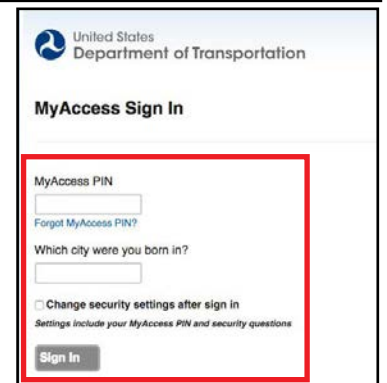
United States
Department of Transportation

MyAccess Sign In

MyAccess PIN

Forgot MyAccess PIN?

Which city were you born in?

Change security settings after sign in

Settings include your MyAccess PIN and security questions

Sign In